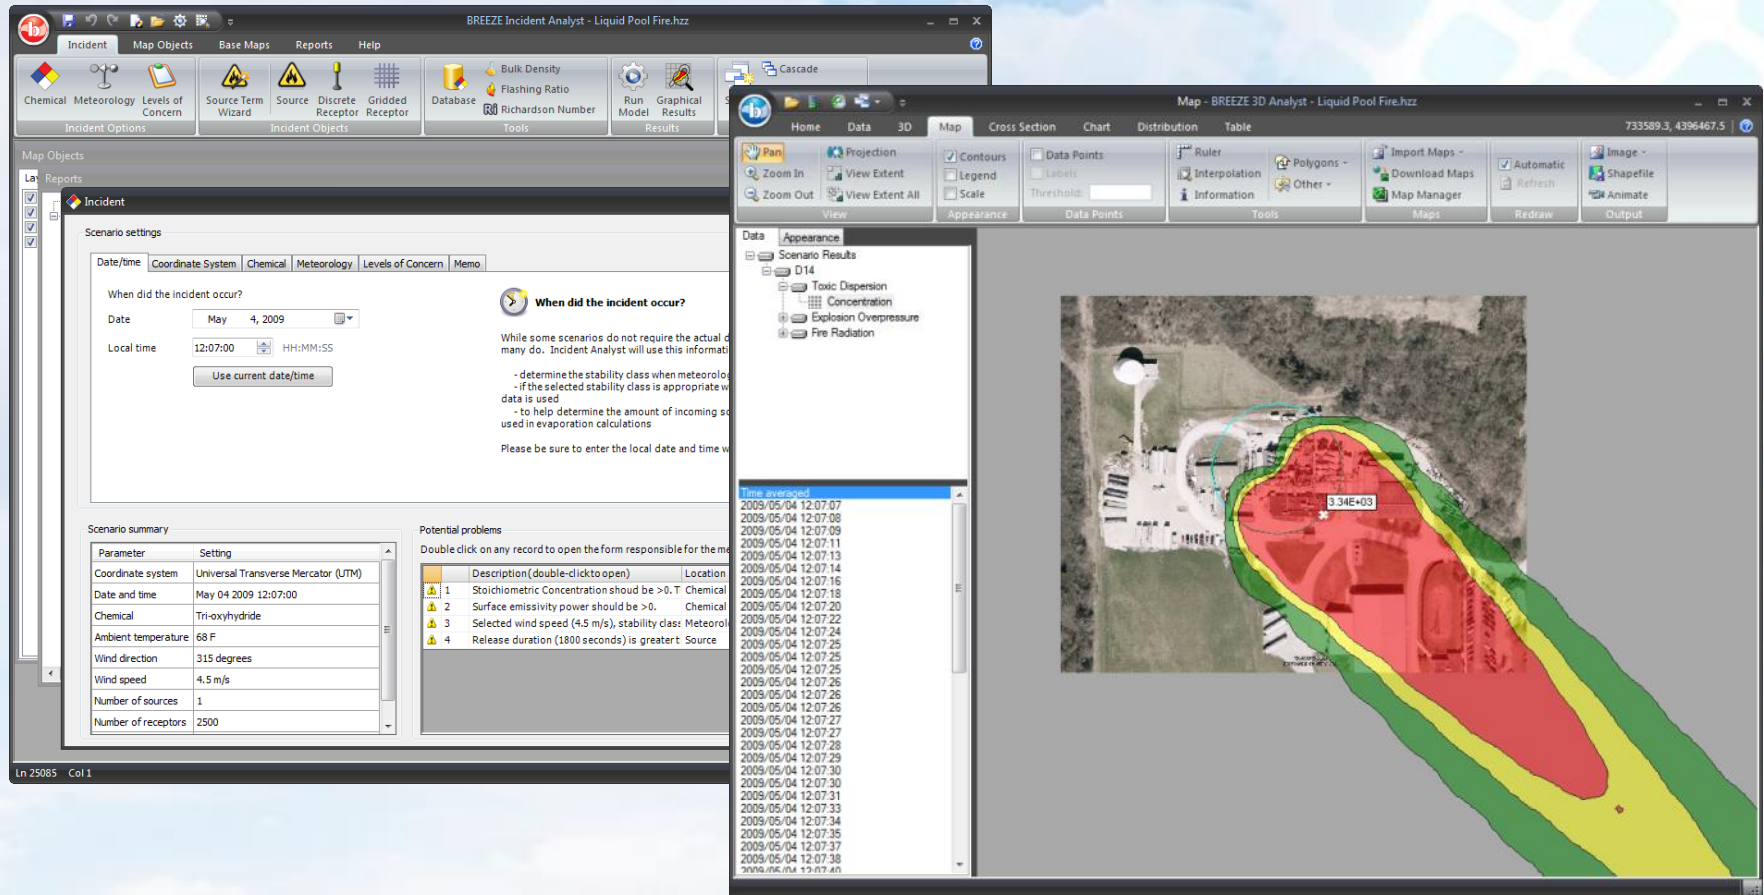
BREEZE Incident Analyst - Liquid Pool Fire.hzz

Incident Map Objects Base Maps Reports Help

Chemical Meteorology Levels of Concern
Incident Options

Source Term Wizard Source Discrete Receptor Gridded Receptor
Incident Objects

Database Bulk Density Flashing Ratio Richardson Number
Tools

Run Model Graphical Results
Results

Cascade

Map Objects

La Reports

Incident

Scenario settings

Date/time Coordinate System Chemical Meteorology Levels of Concern Memo

When did the incident occur?

Date May 4, 2009

Local time 12:07:00 HH:MM:SS

Use current date/time

When did the incident occur?

While some scenarios do not require the actual d many do. Incident Analyst will use this informati

- determine the stability class when meteorolog
- if the selected stability class is appropriate w data is used
- to help determine the amount of incoming so used in evaporation calculations

Please be sure to enter the local date and time w

Scenario summary

| Parameter | Setting |
|---|---|
| Coordinate system | Universal Transverse Mercator (UTM) |
| Date and time | May 04 2009 12:07:00 |
| Chemical | Tri-oxyhydride |
| Ambient temperature | 68 F |
| Wind direction | 315 degrees |
| Wind speed | 4.5 m/s |
| Number of sources | 1 |
| Number of receptors | 2500 |

Potential problems

Double click on any record to open the form responsible for the me

| | Description (double-click to open) | Location |
|---|---|---|
| 1 | Stoichiometric Concentration shoud be >0. T | Chemical |
| 2 | Surface emissivity power should be >0. | Chemical |
| 3 | Selected wind speed (4.5 m/s), stability class | Meteorol |
| 4 | Release duration (1800 seconds) is greater t | Source |

Ln 25085 Col 1

Map - BREEZE 3D Analyst - Liquid Pool Fire.hzz

Home Data 3D Map Cross Section Chart Distribution Table 733589.3, 4396467.5

Pan Zoom In Zoom Out Projection View Extent View Extent All
View

Contours Legend Scale
Appearance

Data Points Labels Threshold:
Data Points

Ruler Interpolation Information Polygons Other
Tools

Import Maps Download Maps Map Manager
Maps

Automatic Refresh
Redraw

Image Shapefile Animate
Output

Data Appearance

Scenario Results
D14
Toxic Dispersion
Concentration
Explosion Overpressure
Fire Radiation

Time averaged
2009/05/04 12:07:07
2009/05/04 12:07:08
2009/05/04 12:07:09
2009/05/04 12:07:11
2009/05/04 12:07:13
2009/05/04 12:07:14
2009/05/04 12:07:16
2009/05/04 12:07:18
2009/05/04 12:07:20
2009/05/04 12:07:22
2009/05/04 12:07:24
2009/05/04 12:07:25
2009/05/04 12:07:25
2009/05/04 12:07:26
2009/05/04 12:07:26
2009/05/04 12:07:26
2009/05/04 12:07:27
2009/05/04 12:07:28
2009/05/04 12:07:29
2009/05/04 12:07:30
2009/05/04 12:07:30
2009/05/04 12:07:31
2009/05/04 12:07:33
2009/05/04 12:07:34
2009/05/04 12:07:35
2009/05/04 12:07:37
2009/05/04 12:07:38
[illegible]

3.34E+03